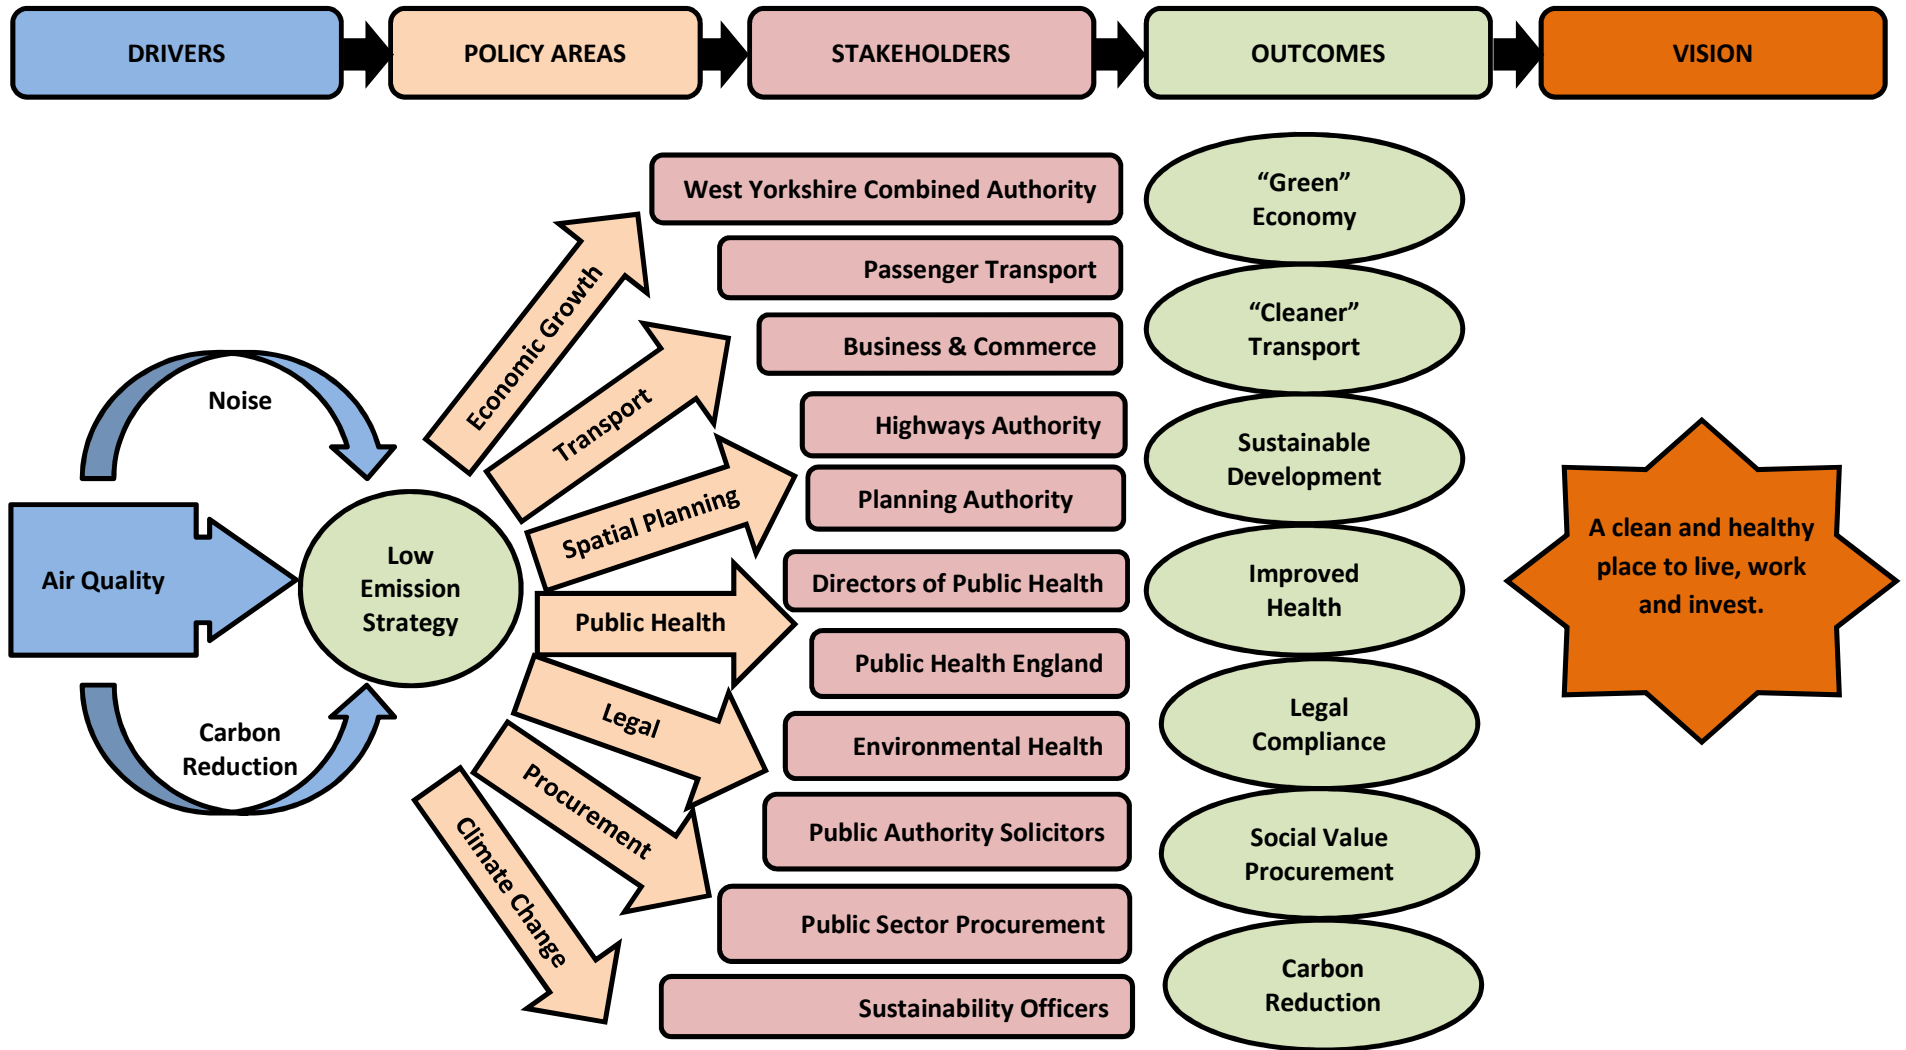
DRIVERS

POLICY AREAS

STAKEHOLDERS

OUTCOMES

VISION

Noise

Air Quality

Carbon Reduction

Low Emission Strategy

Economic Growth

Transport

Spatial Planning

Public Health

Legal

Procurement

Climate Change

West Yorkshire Combined Authority

Passenger Transport

Business & Commerce

Highways Authority

Planning Authority

Directors of Public Health

Public Health England

Environmental Health

Public Authority Solicitors

Public Sector Procurement

Sustainability Officers

“Green” Economy

“Cleaner” Transport

Sustainable Development

Improved Health

Legal Compliance

Social Value Procurement

Carbon Reduction

A clean and healthy place to live, work and invest.